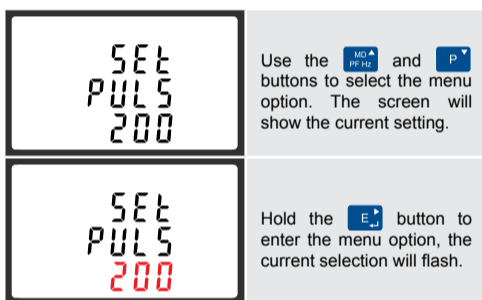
SEt
PULS
200

Use the MD PF Hz and P buttons to select the menu option. The screen will show the current setting.

SEt
PULS
200

Hold the E button to enter the menu option, the current selection will flash.